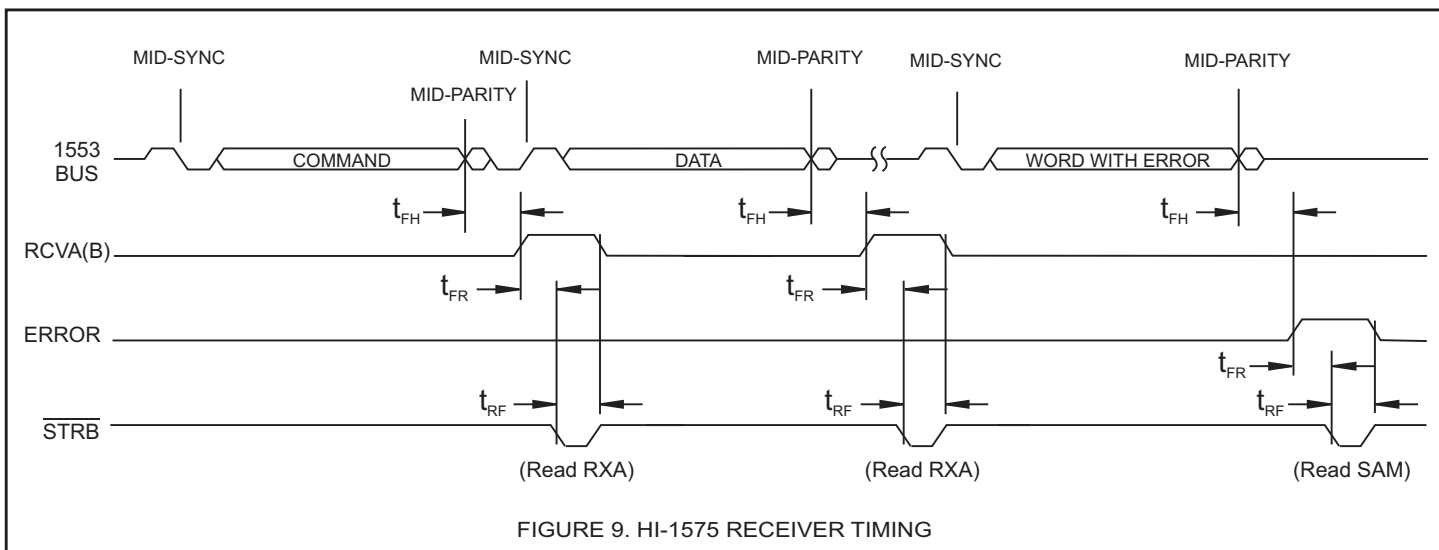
MID-SYNC

MID-SYNC

MID-PARITY

MID-PARITY

MID-SYNC

MID-PARITY

1553 BUS

COMMAND

DATA

WORD WITH ERROR

$t_{FH}$

$t_{FH}$

$t_{FH}$

RCVA(B)

$t_{FR}$

$t_{FR}$

ERROR

$t_{FR}$

$t_{RF}$

$t_{RF}$

$t_{RF}$

$\overline{STRB}$

(Read RXA)

(Read RXA)

(Read SAM)

FIGURE 9. HI-1575 RECEIVER TIMING